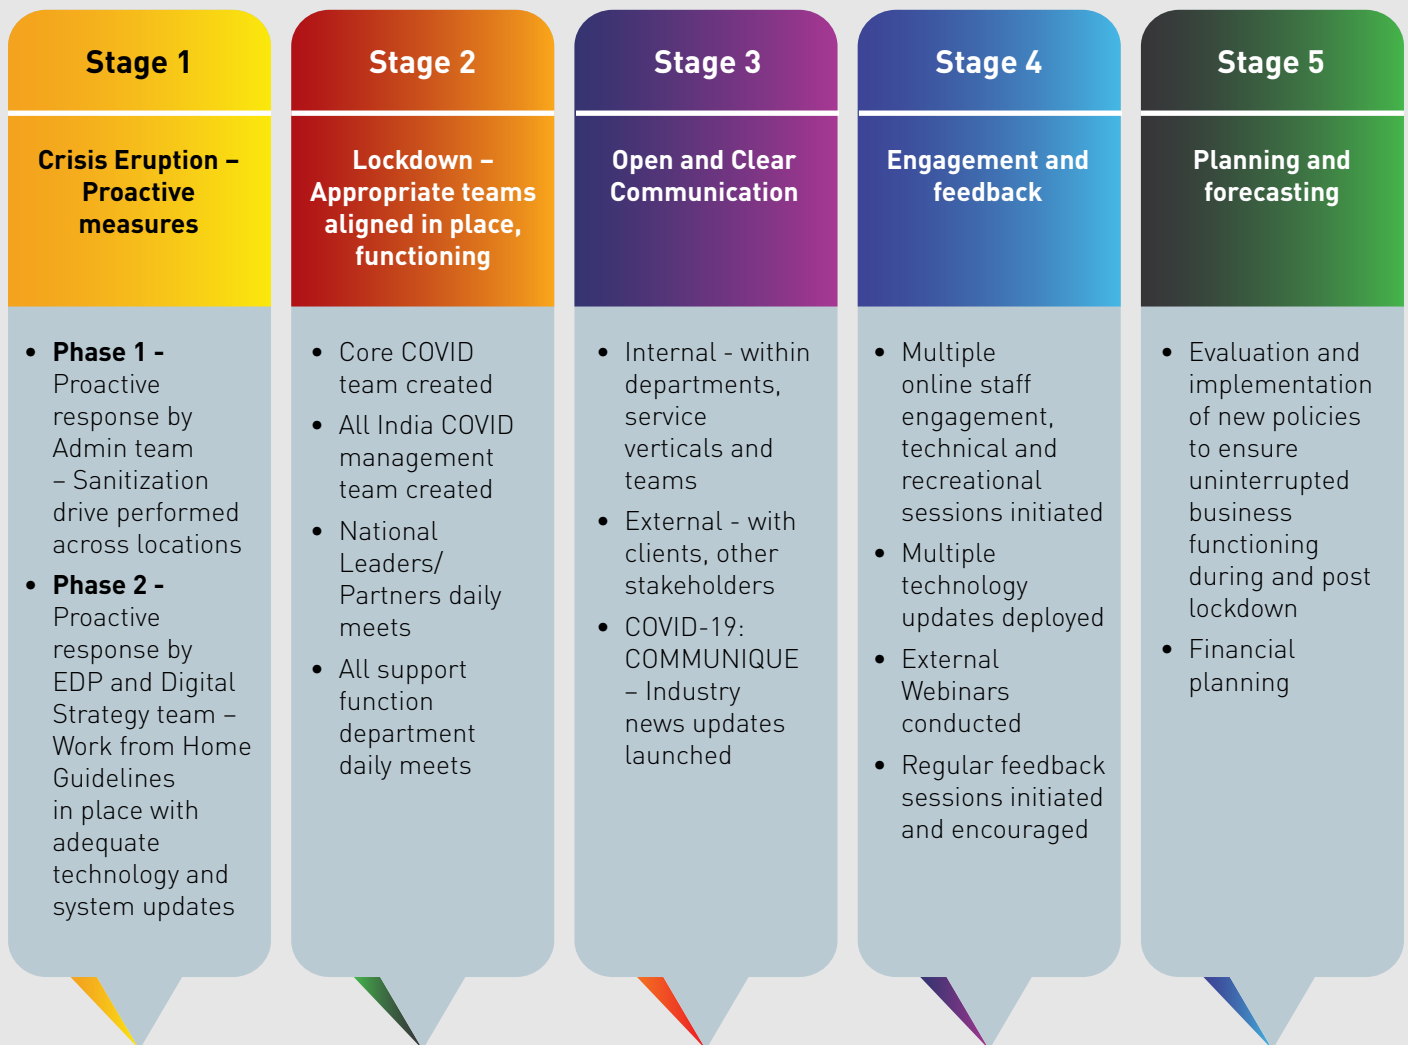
Stage 1

Crisis Eruption – Proactive measures

- **Phase 1 -** Proactive response by Admin team – Sanitization drive performed across locations
- **Phase 2 -** Proactive response by EDP and Digital Strategy team – Work from Home Guidelines in place with adequate technology and system updates

Stage 2

Lockdown – Appropriate teams aligned in place, functioning

- Core COVID team created
- All India COVID management team created
- National Leaders/ Partners daily meets
- All support function department daily meets

Stage 3

Open and Clear Communication

- Internal - within departments, service verticals and teams
- External - with clients, other stakeholders
- COVID-19: COMMUNIQUE – Industry news updates launched

Stage 4

Engagement and feedback

- Multiple online staff engagement, technical and recreational sessions initiated
- Multiple technology updates deployed
- External Webinars conducted
- Regular feedback sessions initiated and encouraged

Stage 5

Planning and forecasting

- Evaluation and implementation of new policies to ensure uninterrupted business functioning during and post lockdown
- Financial planning